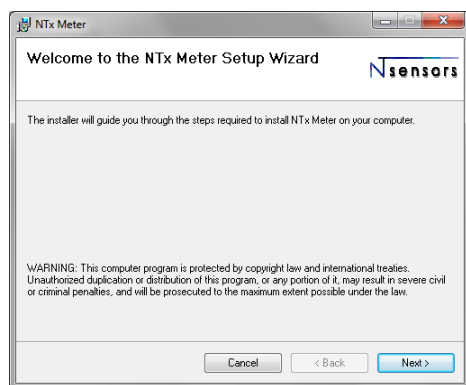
NTx Meter

Welcome to the NTx Meter Setup Wizard

Nsensors

The installer will guide you through the steps required to install NTx Meter on your computer.

WARNING: This computer program is protected by copyright law and international treaties. Unauthorized duplication or distribution of this program, or any portion of it, may result in severe civil or criminal penalties, and will be prosecuted to the maximum extent possible under the law.

Cancel
< Back
Next >